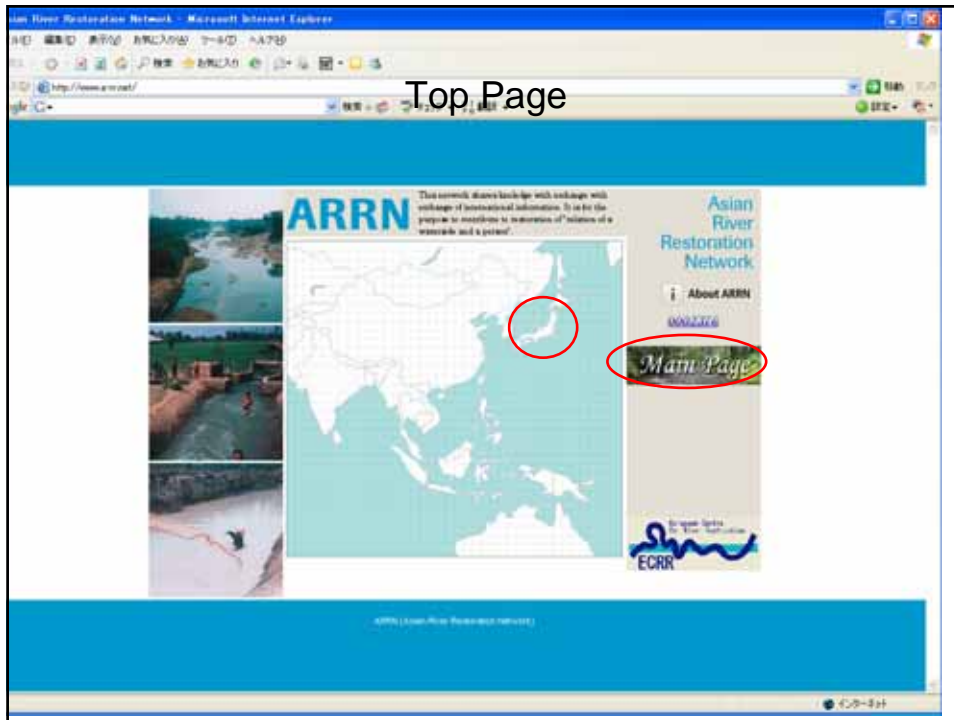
sian River Restoration Network - Microsoft Internet Explorer

ル(F) 編集(E) 表示(V) お気に入り(A) ツール(T) ヘルプ(H)

http://www.a-rr.net/

Top Page

ARRN

This network shares knowledge with exchange with exchange of international information. It is for the purpose to contribute to restoration of "relation of a waterside and a person".

Asian River Restoration Network

About ARRN

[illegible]

Main Page

European Centre for River Restoration

ECRR

ARRN (Asian River Restoration Network)

インターネット